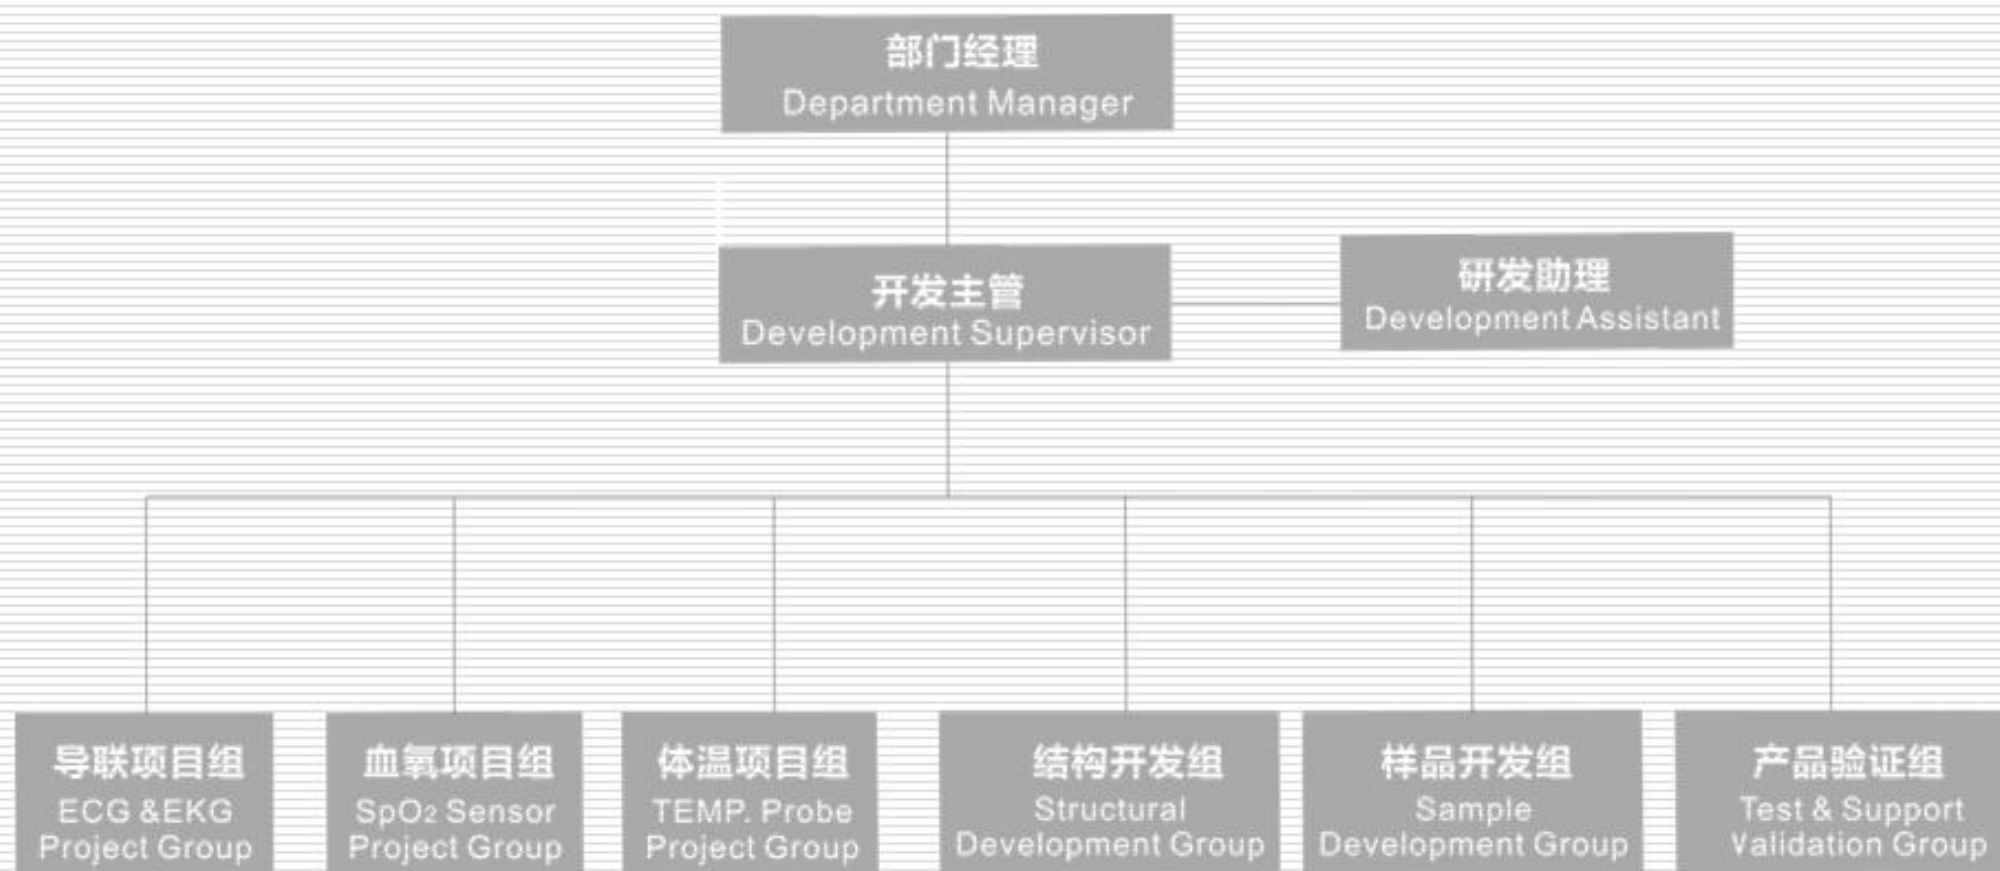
部门经理
Department Manager

开发主管
Development Supervisor

研发助理
Development Assistant

导联项目组
ECG &EKG
Project Group

血氧项目组
$SpO_2$ Sensor
Project Group

体温项目组
TEMP. Probe
Project Group

结构开发组
Structural
Development Group

样品开发组
Sample
Development Group

产品验证组
Test & Support
Validation Group